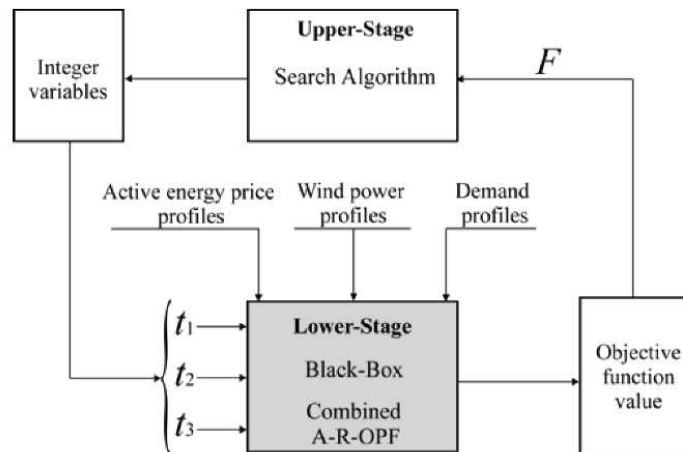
Upper-Stage
Search Algorithm

Integer variables

$F$

Active energy price profiles

Wind power profiles

Demand profiles

$t_1$
$t_2$
$t_3$

Lower-Stage
Black-Box
Combined A-R-OPF

Objective function value